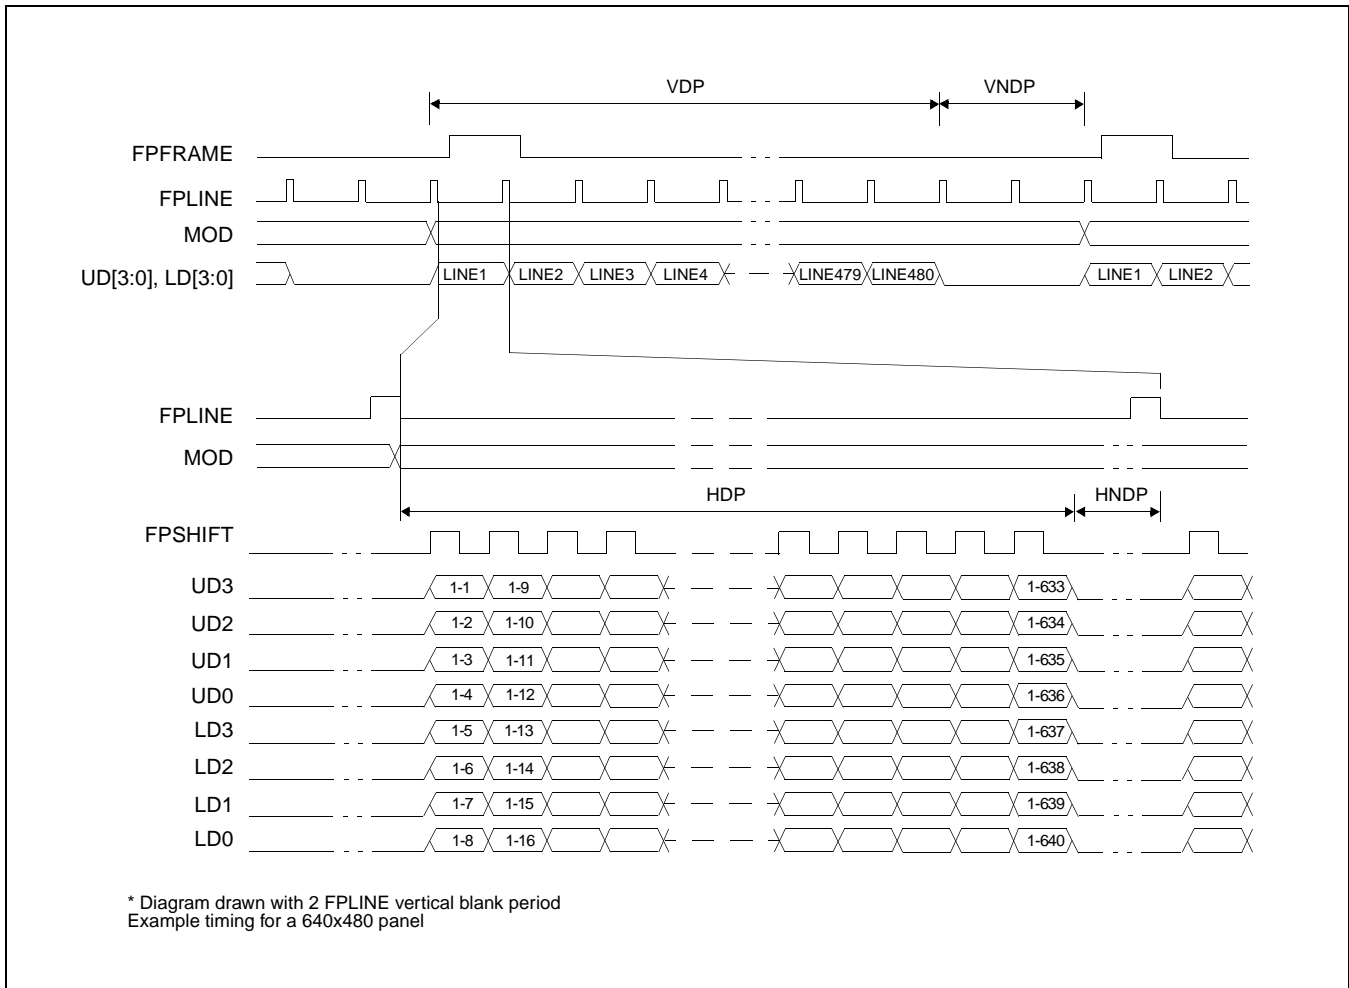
VDP
VNDP
FPFRAME
FPLINE
MOD
UD[3:0], LD[3:0]
LINE1 LINE2 LINE3 LINE4 LINE479 LINE480 LINE1 LINE2

FPLINE
MOD
HDP
HNDP
FPSHIFT
UD3 1-1 1-9 1-633
UD2 1-2 1-10 1-634
UD1 1-3 1-11 1-635
UD0 1-4 1-12 1-636
LD3 1-5 1-13 1-637
LD2 1-6 1-14 1-638
LD1 1-7 1-15 1-639
LD0 1-8 1-16 1-640

* Diagram drawn with 2 FPLINE vertical blank period
Example timing for a 640x480 panel